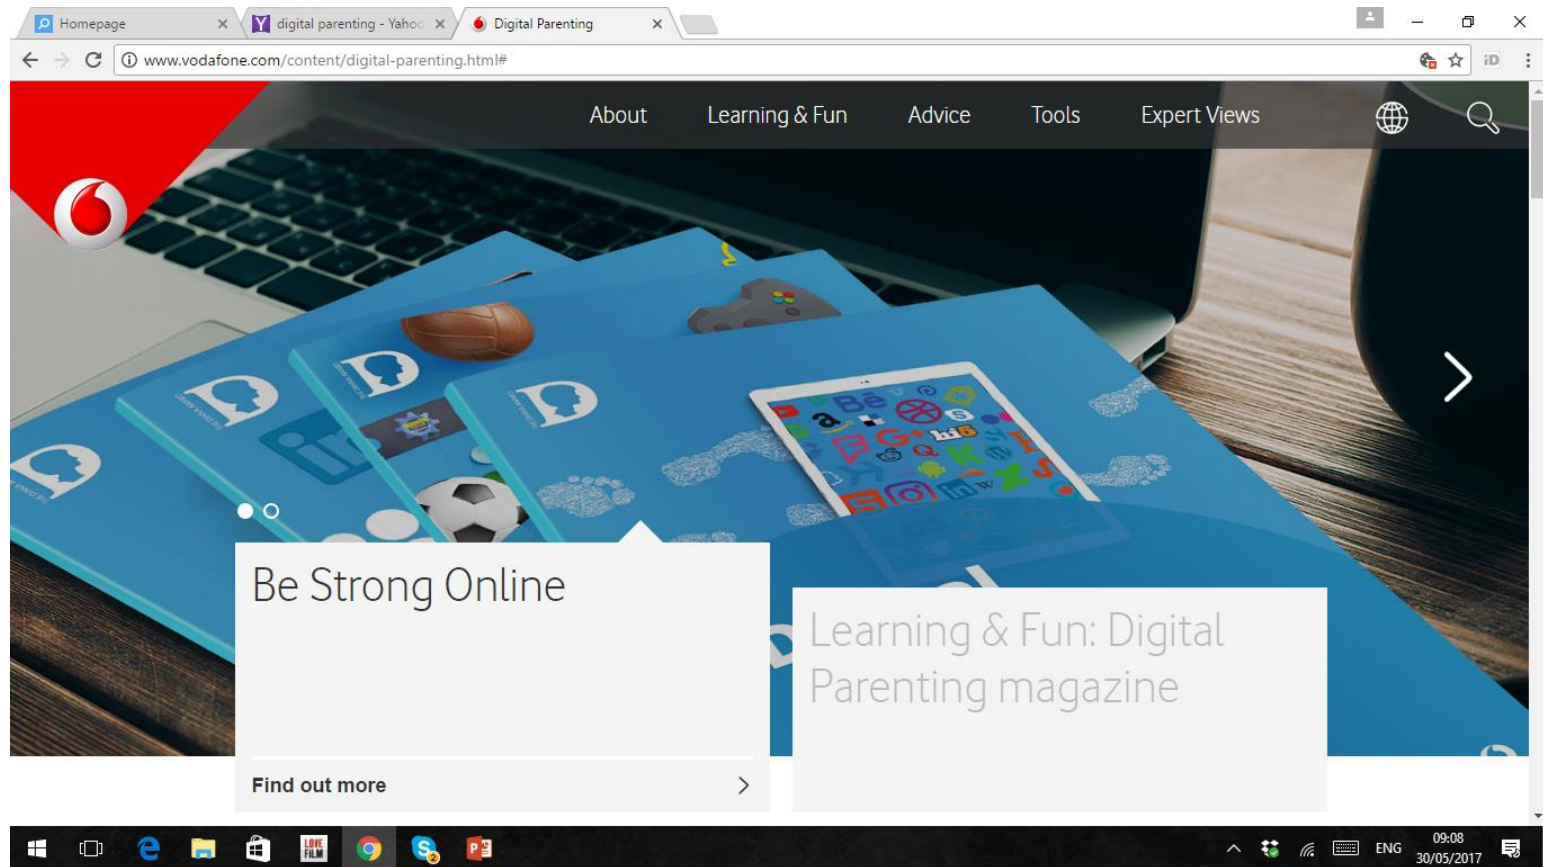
Homepage ×
digital parenting - Yahoo ×
Digital Parenting ×

www.vodafone.com/content/digital-parenting.html#

About
Learning & Fun
Advice
Tools
Expert Views

Be Strong Online

Find out more

Learning & Fun: Digital Parenting magazine

ENG
09:08
30/05/2017